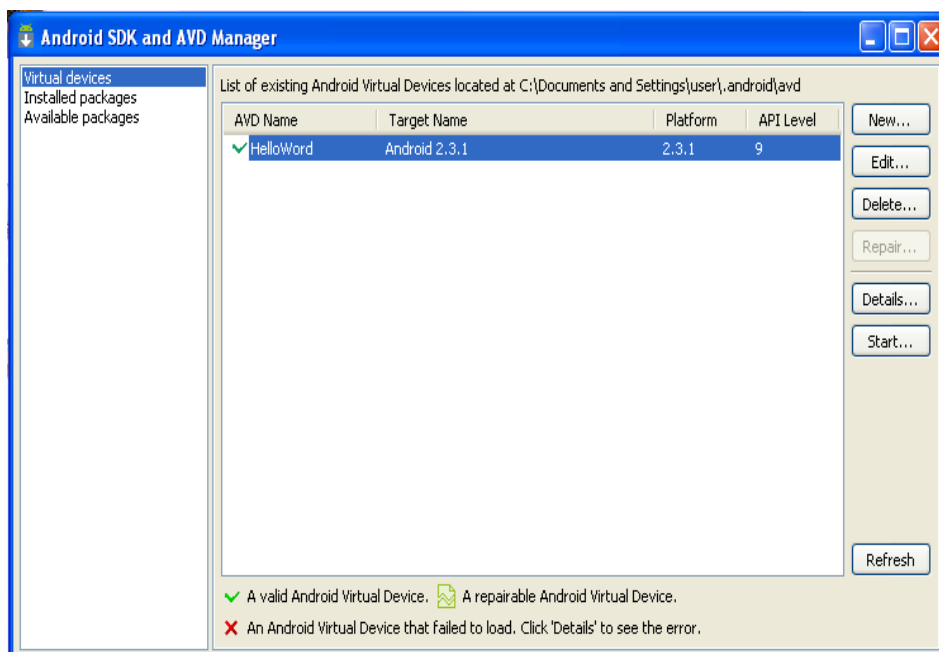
Android SDK and AVD Manager

Virtual devices
Installed packages
Available packages

List of existing Android Virtual Devices located at C:\Documents and Settings\user\.android\avd

| AVD Name | Target Name | Platform | API Level |
|---|---|---|---|
| HelloWord | Android 2.3.1 | 2.3.1 | 9 |

New...
Edit...
Delete...
Repair...
Details...
Start...
Refresh

A valid Android Virtual Device. A repairable Android Virtual Device.
An Android Virtual Device that failed to load. Click 'Details' to see the error.